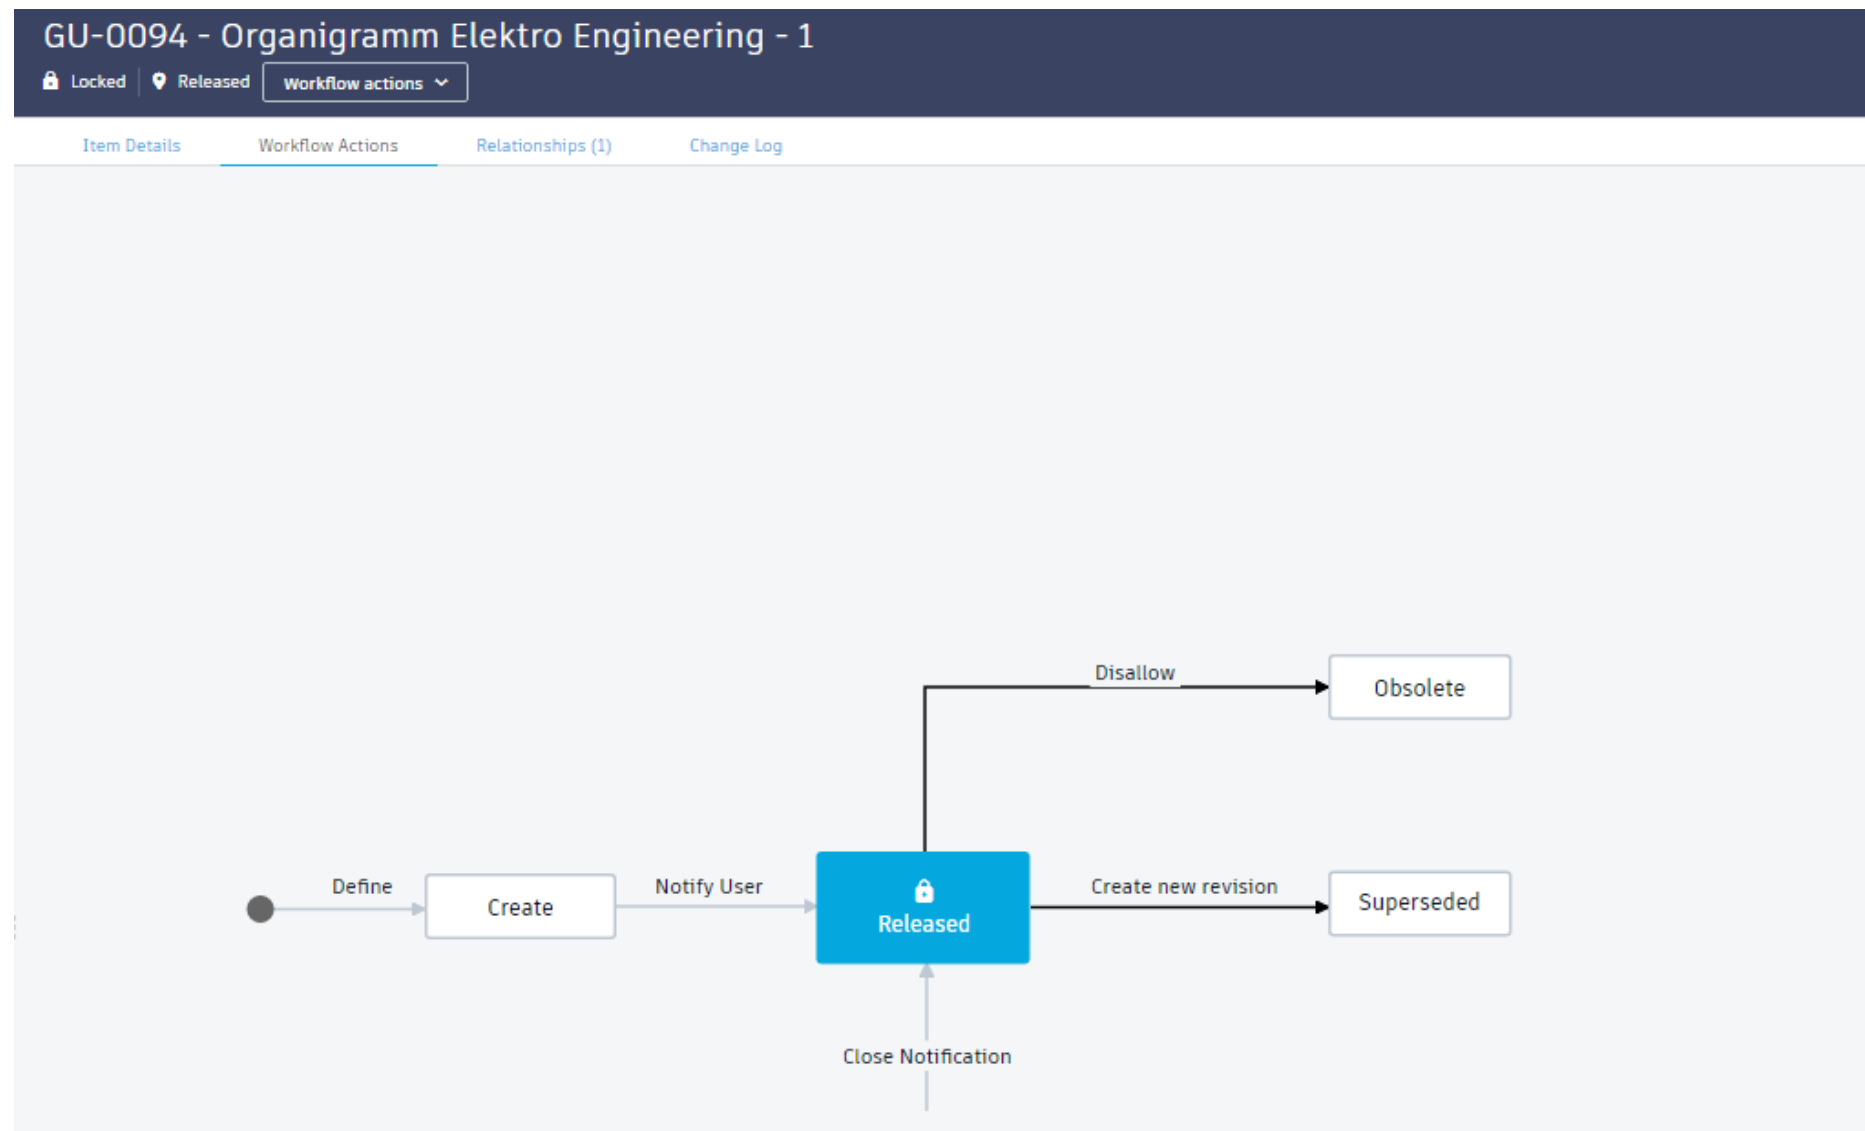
GU-0094 - Organigramm Elektro Engineering - 1

Locked Released Workflow actions

Item Details Workflow Actions Relationships (1) Change Log

Disallow

Obsolete

Define

Create

Notify User

Released

Create new revision

Superseded

Close Notification